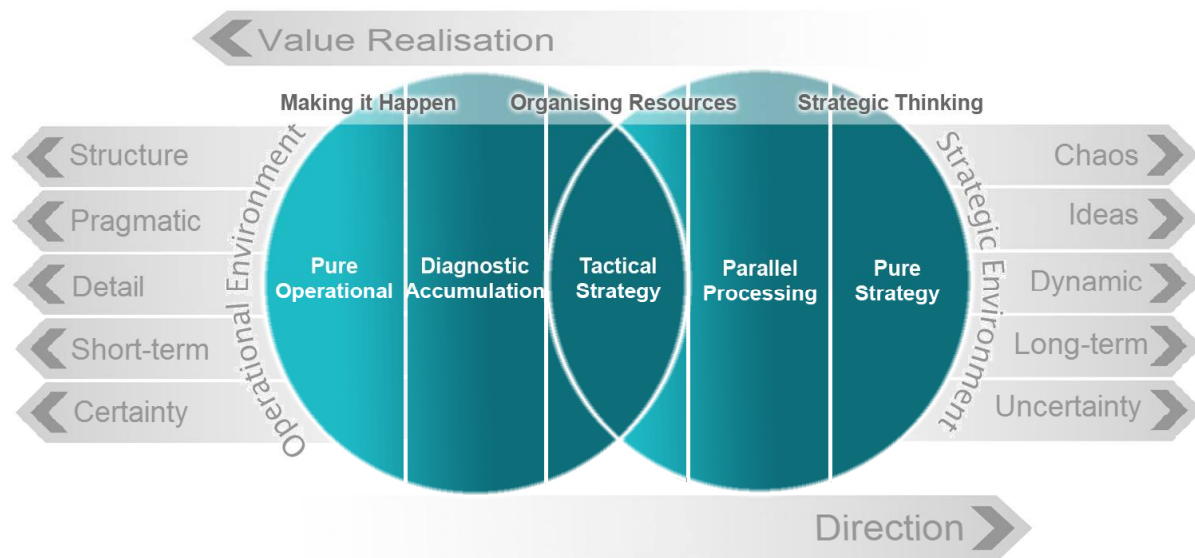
Value Realisation

Making it Happen
Organising Resources
Strategic Thinking

Structure
Pragmatic
Detail
Short-term
Certainty

Operational Environment

Pure Operational
Diagnostic Accumulation
Tactical Strategy
Parallel Processing
Pure Strategy

Strategic Environment

Chaos
Ideas
Dynamic
Long-term
Uncertainty

Direction